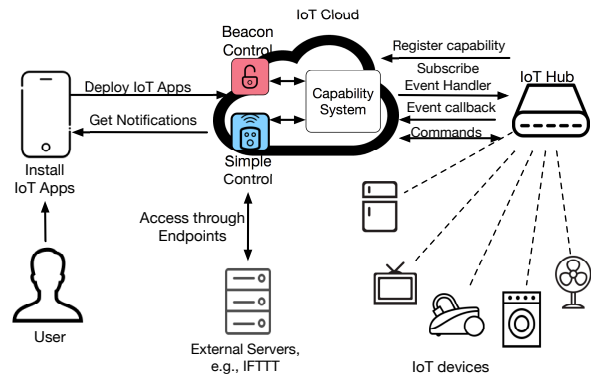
IoT Cloud

Beacon Control

Register capability

Subscribe Event Handler

IoT Hub

Deploy IoT Apps

Capability System

Event callback

Get Notifications

Commands

Install IoT Apps

Simple Control

Access through Endpoints

User

External Servers, e.g., IFTTT

IoT devices